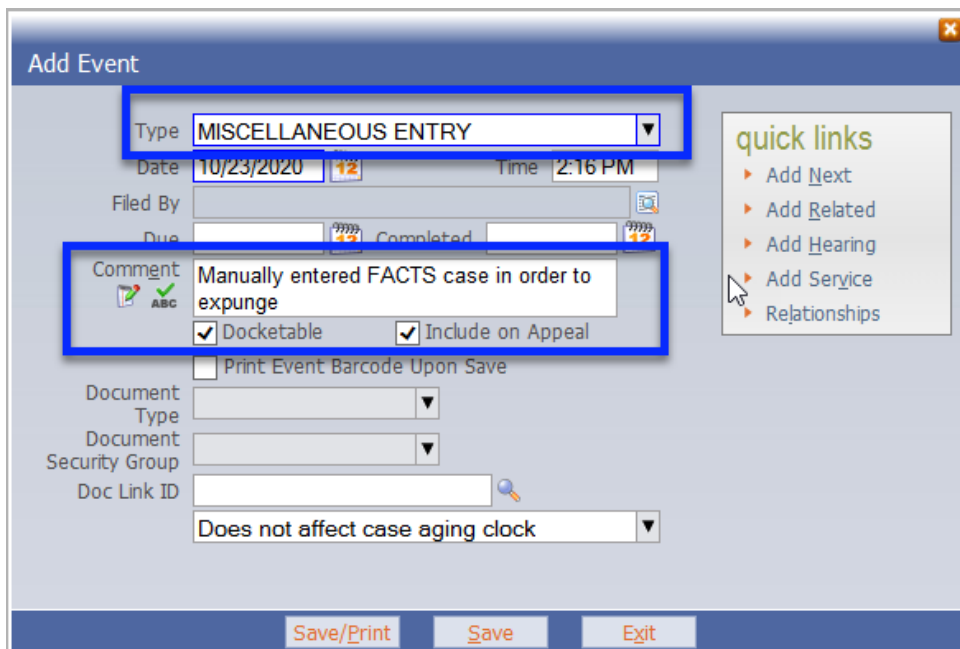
Add Event

Type MISCELLANEOUS ENTRY

Date 10/23/2020 12 Time 2:16 PM

Filed By

Due 12 Completed 12

Comment Manually entered FACTS case in order to expunge

ABC

Docketable Include on Appeal

Print Event Barcode Upon Save

Document Type

Document Security Group

Doc Link ID

Does not affect case aging clock

quick links

Add Next

Add Related

Add Hearing

Add Service

Relationships

Save/Print Save Exit